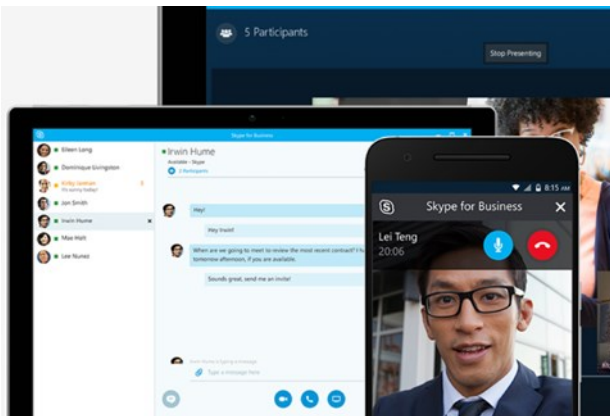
5 Participants

Stop Presenting

Skype for Business

Eileen Long

Dominique Livingston

Kirby Lenham

Jon Smith

Irwin Hume

Max Holt

Lee Nunez

Irwin Hume

Available - Skype

3 Participants

Hey!

Hey Irwin!

When are we going to meet to review the most recent contract? I'm free tomorrow afternoon, if you have time.

Sounds great, send me an invite!

Type a message here

8:15

Skype for Business

Lei Teng

20:06